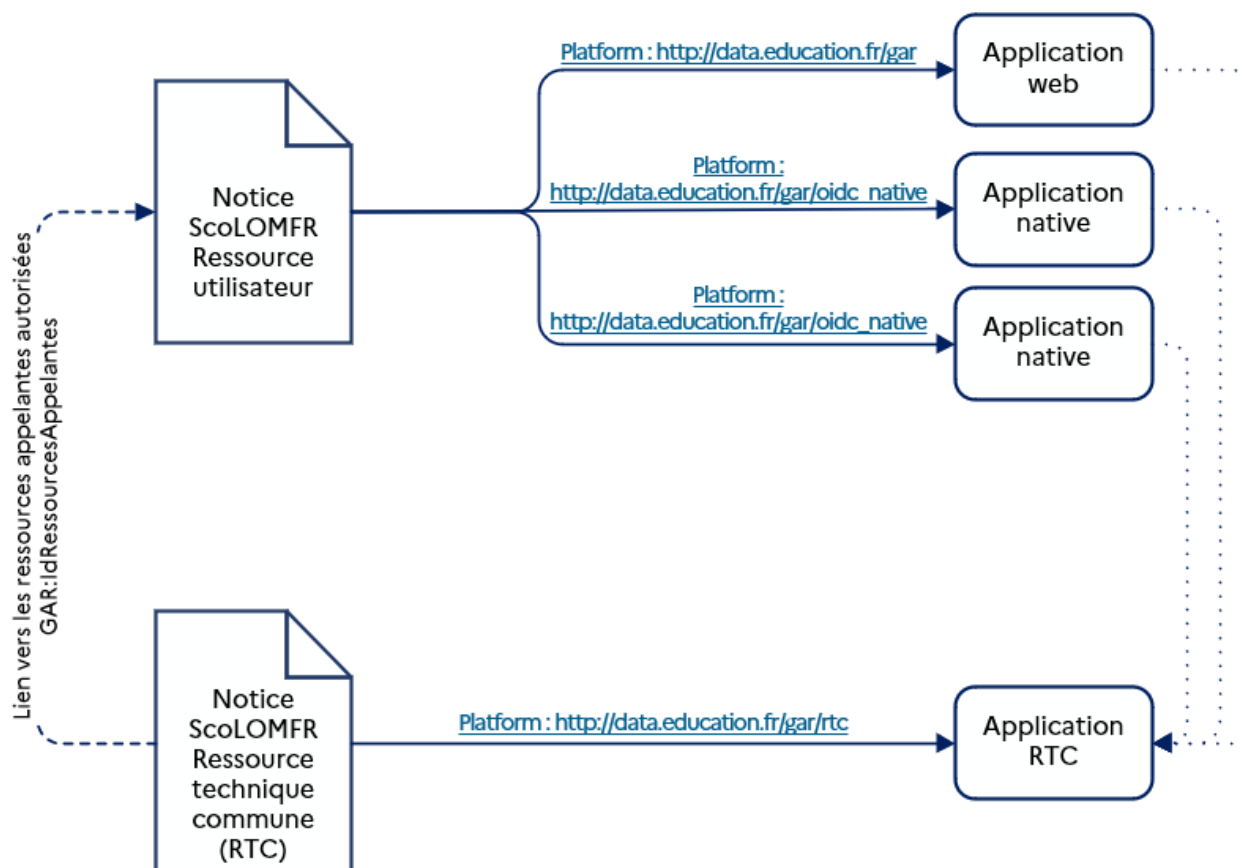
Lien vers les ressources appelantes autorisées
GAR:IdRessourcesAppelantes

Notice ScoLOMFR Ressource utilisateur

Platform : http://data.education.fr/gar

Application web

Platform : http://data.education.fr/gar/oidc_native

Application native

Platform : http://data.education.fr/gar/oidc_native

Application native

Notice ScoLOMFR Ressource technique commune (RTC)

Platform : http://data.education.fr/gar/rtc

Application RTC